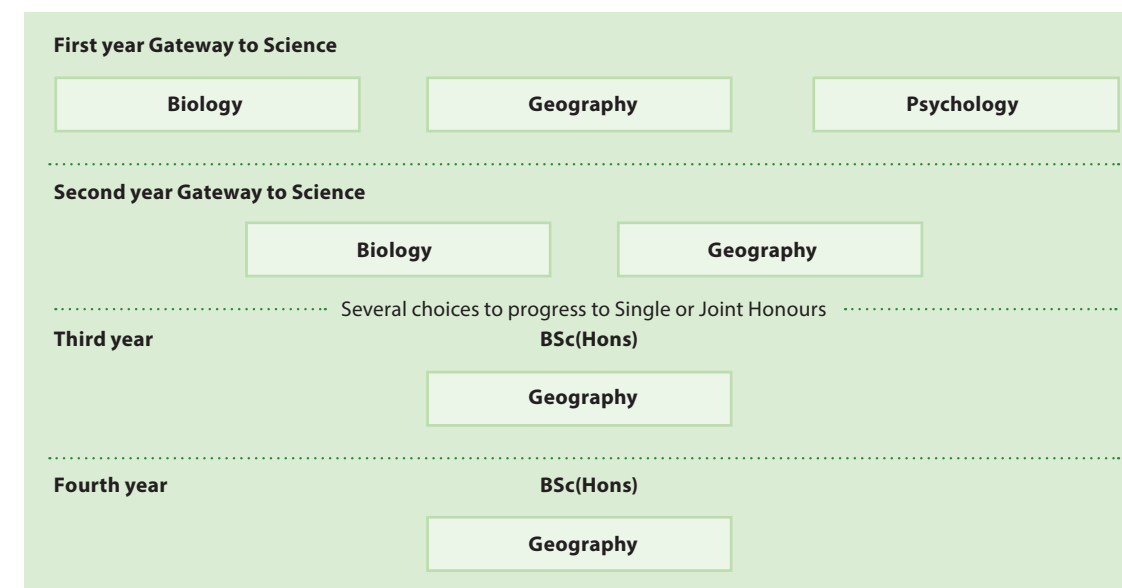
First year Gateway to Science

Biology

Geography

Psychology

Second year Gateway to Science

Biology

Geography

Several choices to progress to Single or Joint Honours

Third year

BSc(Hons)

Geography

Fourth year

BSc(Hons)

Geography